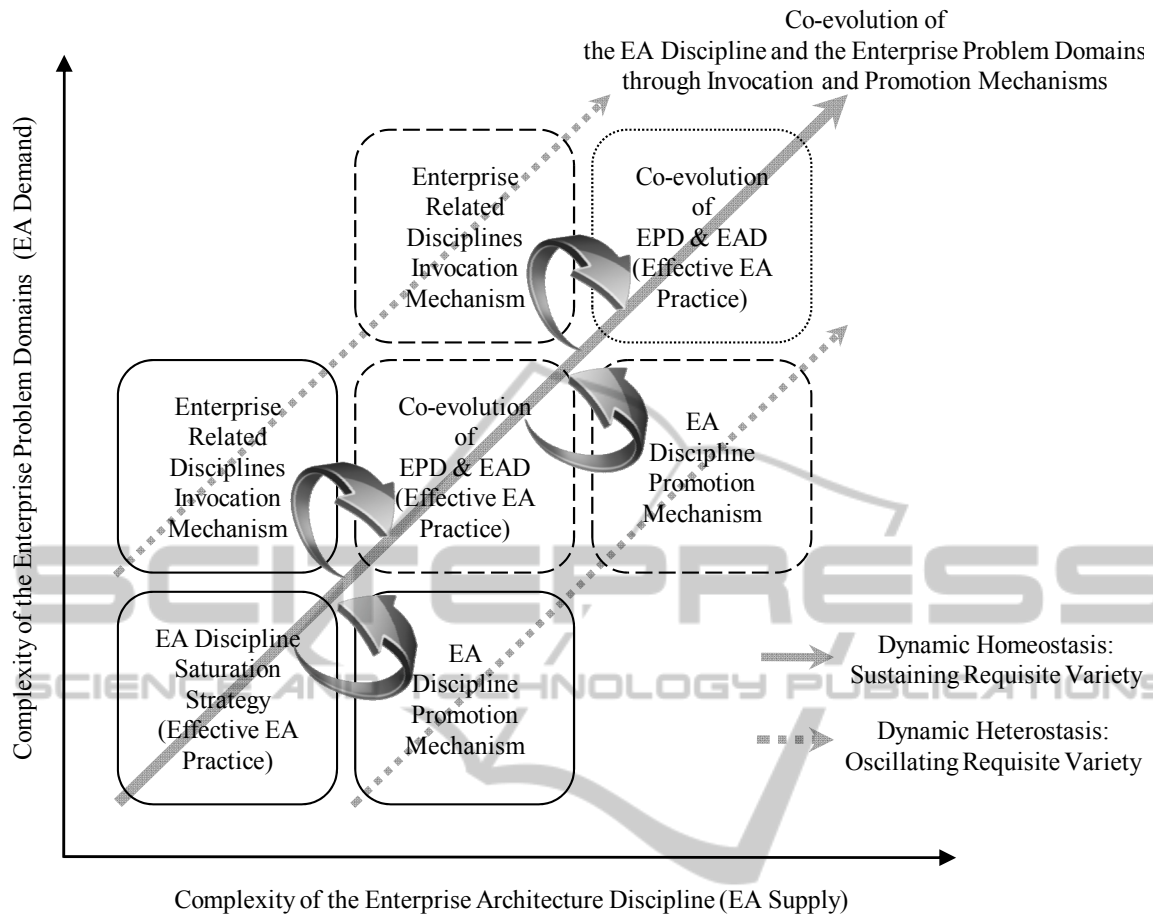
Co-evolution of
the EA Discipline and the Enterprise Problem Domains
through Invocation and Promotion Mechanisms

Complexity of the Enterprise Problem Domains (EA Demand)

Enterprise Related Disciplines Invocation Mechanism

Co-evolution of EPD & EAD (Effective EA Practice)

Enterprise Related Disciplines Invocation Mechanism

Co-evolution of EPD & EAD (Effective EA Practice)

EA Discipline Promotion Mechanism

EA Discipline Saturation Strategy (Effective EA Practice)

EA Discipline Promotion Mechanism

Dynamic Homeostasis: Sustaining Requisite Variety

Dynamic Heterostasis: Oscillating Requisite Variety

SCITEPRESS
SCIENCE AND TECHNOLOGY PUBLICATIONS

Complexity of the Enterprise Architecture Discipline (EA Supply)